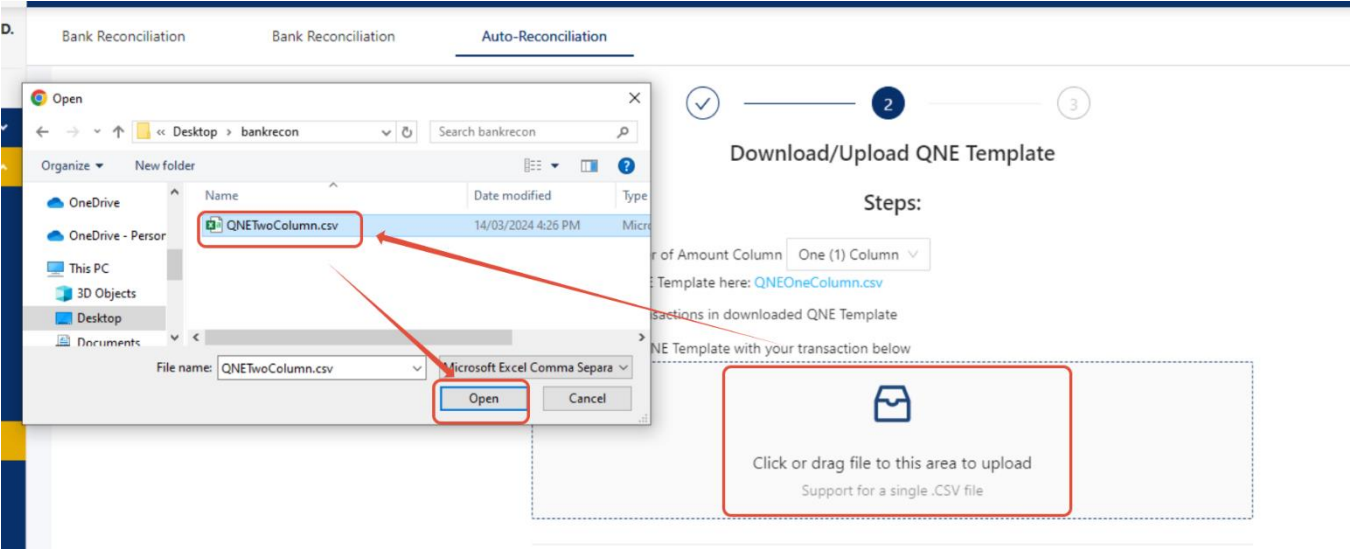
D.

Bank Reconciliation Bank Reconciliation Auto-Reconciliation

Open

« Desktop › bankrecon

Search bankrecon

Organize ▾ New folder

OneDrive
OneDrive - Persor
This PC
3D Objects
Desktop
Documents

Name | Date modified | Type

QNETwoColumn.csv | 14/03/2024 4:26 PM | Micr

File name: QNETwoColumn.csv

Microsoft Excel Comma Separa

Open Cancel

2 3

Download/Upload QNE Template

Steps:

r of Amount Column One (1) Column

E Template here: QNEOneColumn.csv

sactions in downloaded QNE Template

NE Template with your transaction below

Click or drag file to this area to upload

Support for a single .CSV file